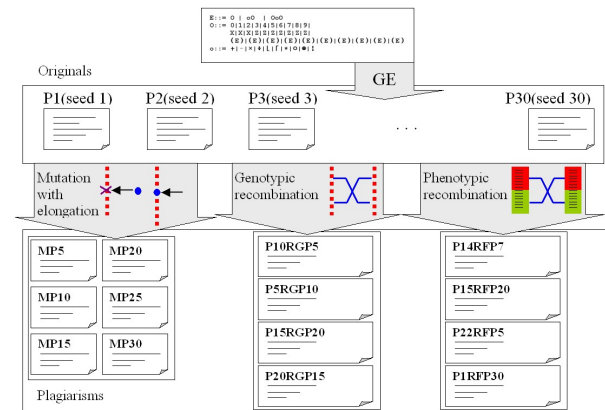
E::= O | oO | OoO
O::= 0|1|2|3|4|5|6|7|8|9|
X|X|X|S|S|S|S|S|S|S|
(E)|(E)|(E)|(E)|(E)|(E)|(E)|(E)|(E)|(E)
o::= +|-|×|÷|[|]|*|o|●|‡

Originals

GE

P1(seed 1)

P2(seed 2)

P3(seed 3)

. . .

P30(seed 30)

Mutation with elongation

Genotypic recombination

Phenotypic recombination

MP5

MP20

MP10

MP25

MP15

MP30

P10RGP5

P5RGP10

P15RGP20

P20RGP15

P14RFP7

P15RFP20

P22RFP5

P1RFP30

Plagiarisms